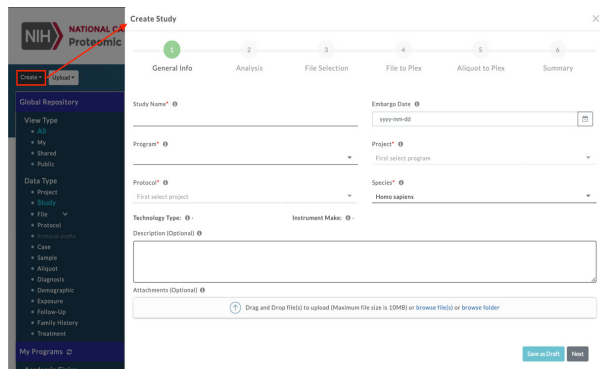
NIH NATIONAL C
Proteomic

Create ▾ Upload ▾

Global Repository

View Type
All
My
Shared
Public

Data Type
Project
Study
File
Protocol
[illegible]
Case
Sample
Aliquot
Diagnosis
Demographic
Exposure
Follow-Up
Family History
Treatment

My Programs

Create Study

1 General Info
2 Analysis
3 File Selection
4 File to Plex
5 Aliquot to Plex
6 Summary

Study Name*

Embargo Date
yyyy-mm-dd

Program*

Project*
First select program

Protocol*
First select project

Species*
Homo sapiens

Technology Type: -

Instrument Make: -

Description (Optional)

Attachments (Optional)

Drag and Drop file(s) to upload (Maximum file size is 10MB) or browse file(s) or browse folder

Save as Draft
Next